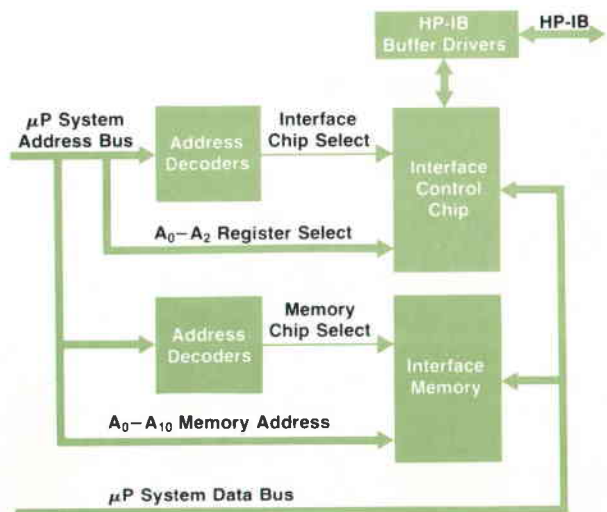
HP-IB Buffer Drivers

HP-IB

$\mu$P System Address Bus

Address Decoders

Interface Chip Select

Interface Control Chip

$A_0-A_2$ Register Select

Address Decoders

Memory Chip Select

Interface Memory

$A_0-A_{10}$ Memory Address

$\mu$P System Data Bus